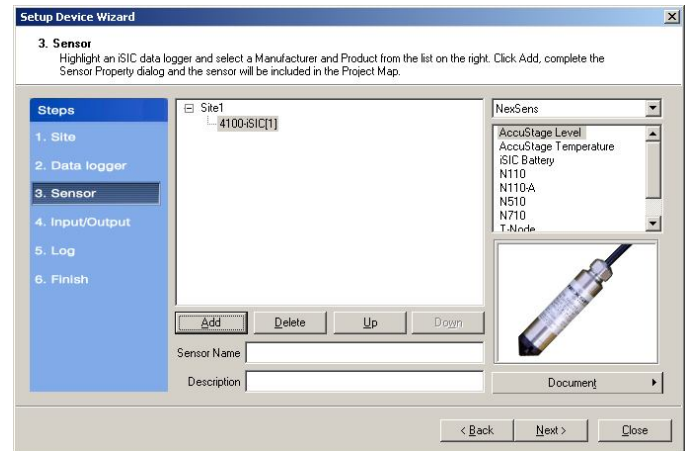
Setup Device Wizard

3. Sensor
Highlight an iSIC data logger and select a Manufacturer and Product from the list on the right. Click Add, complete the Sensor Property dialog and the sensor will be included in the Project Map.

Steps
1. Site
2. Data logger
3. Sensor
4. Input/Output
5. Log
6. Finish

Site1
4100-iSIC[1]

NexSens

AccuStage Level
AccuStage Temperature
iSIC Battery
N110
N110-A
N510
N710
T-Node

Add
Delete
Up
Down

Sensor Name
Description

Document

< Back
Next >
Close